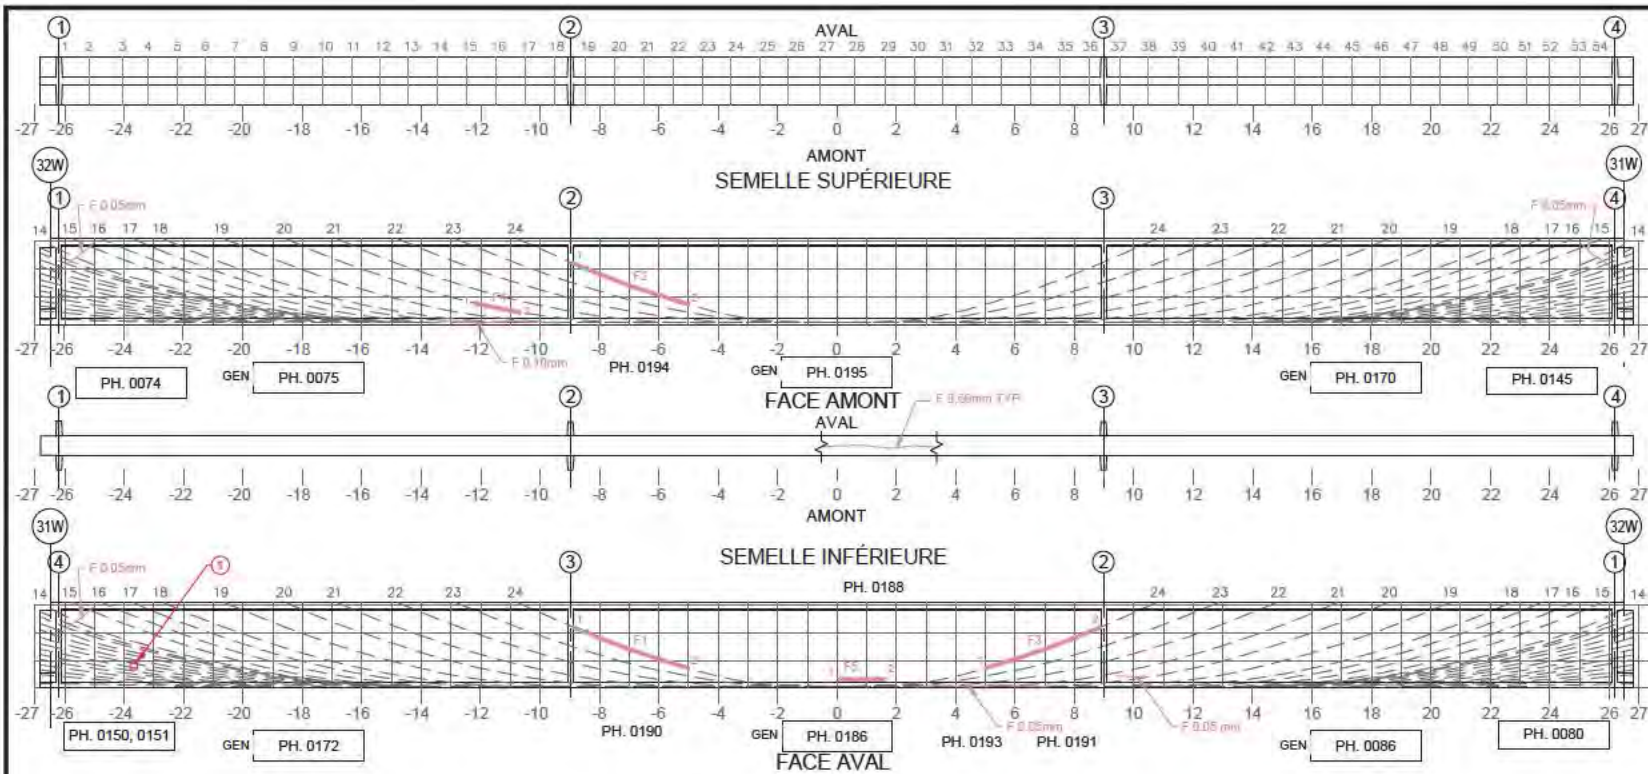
① AVAL ② ③ ④

1 2 3 4 5 6 7 8 9 10 11 12 13 14 15 16 17 18 19 20 21 22 23 24 25 26 27 28 29 30 31 32 33 34 35 36 37 38 39 40 41 42 43 44 45 46 47 48 49 50 51 52 53 54

-27 -26 -24 -22 -20 -18 -16 -14 -12 -10 -8 -6 -4 -2 0 2 4 6 8 10 12 14 16 18 20 22 24 26 27

AMONT

32W SEMELLE SUPÉRIEURE 31W

① ② ③ ④

F 0.05mm F 0.05mm

14 15 16 17 18 19 20 21 22 23 24 24 23 22 21 20 19 18 17 16 15 14

F2 F4

-27 -26 -24 -22 -20 -18 -16 -14 -12 -10 -8 -6 -4 -2 0 2 4 6 8 10 12 14 16 18 20 22 24 26 27

F 0.10mm

PH. 0074 GEN PH. 0075 PH. 0194 GEN PH. 0195 GEN PH. 0170 PH. 0145

① ② FACE AMONT F 0.05mm TYP ③ ④

AVAL

-27 -26 -24 -22 -20 -18 -16 -14 -12 -10 -8 -6 -4 -2 0 2 4 6 8 10 12 14 16 18 20 22 24 26 27

AMONT

31W SEMELLE INFÉRIEURE 32W

④ ③ ② ①

F 0.05mm ①

PH. 0188

14 15 16 17 18 19 20 21 22 23 24 24 23 22 21 20 19 18 17 16 15 14

F1 F5 F3

-27 -26 -24 -22 -20 -18 -16 -14 -12 -10 -8 -6 -4 -2 0 2 4 6 8 10 12 14 16 18 20 22 24 26 27

F 0.05mm F 0.05 mm

PH. 0150, 0151 GEN PH. 0172 PH. 0190 GEN PH. 0186 PH. 0193 PH. 0191 GEN PH. 0086 PH. 0080

FACE AVAL